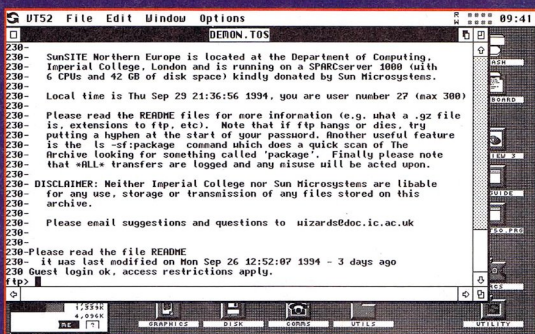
VT52 File Edit Window Options

09:41

DEMON.TOS

230-
230- SunSITE Northern Europe is located at the Department of Computing,
230- Imperial College, London and is running on a SPARCserver 1000 (with
230- 6 CPUs and 42 GB of disk space) kindly donated by Sun Microsystems.
230-
230- Local time is Thu Sep 29 21:36:56 1994, you are user number 27 (max 300)
230-
230- Please read the README files for more information (e.g, what a .gz file
230- is, extensions to ftp, etc). Note that if ftp hangs or dies, try
230- putting a hyphen at the start of your password. Another useful feature
230- is the ls -sf:package command which does a quick scan of The
230- Archive looking for something called 'package'. Finally please note
230- that *ALL* transfers are logged and any misuse will be acted upon.
230-
230- DISCLAIMER: Neither Imperial College nor Sun Microsystems are libable
230- for any use, storage or transmission of any files stored on this
230- archive.
230-
230- Please email suggestions and questions to wizards@doc.ic.ac.uk
230-
230-
230-Please read the file README
230- it was last modified on Mon Sep 26 12:52:07 1994 - 3 days ago
230 Guest login ok, access restrictions apply.
ftp>

ASH
BOARD
IEW 3
GUIDE
TSO PRO
RCS

GRAPHICS DISK COMMS UTILS UTILITY